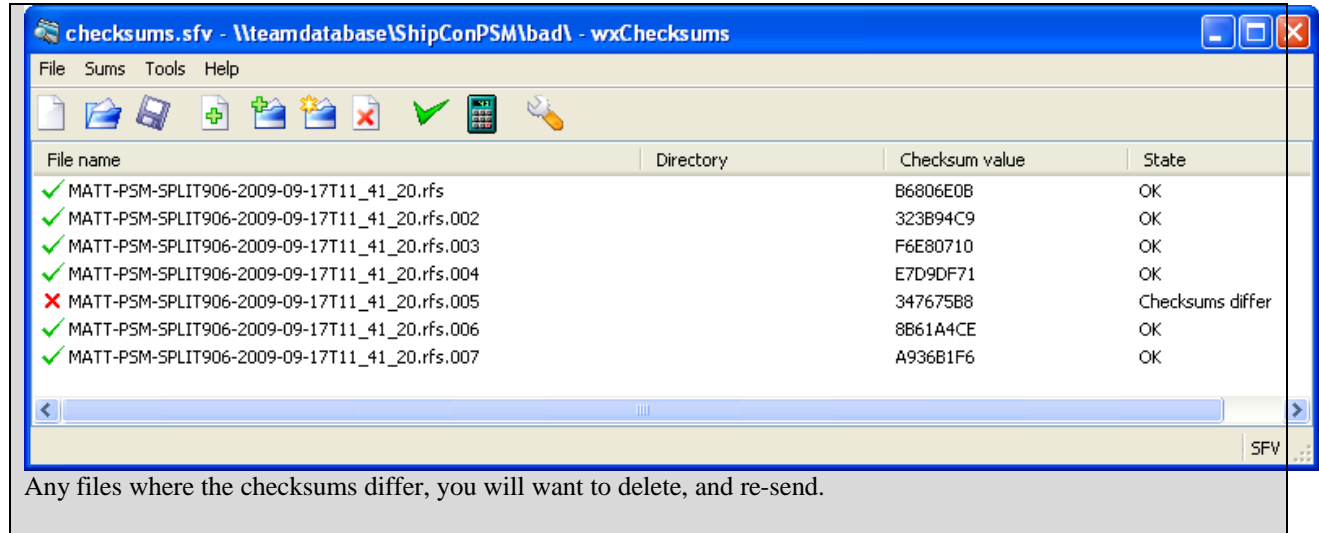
checksums.sfv - \\teamdatabase\ShipConPSM\bad\ - wxChecksums

File Sums Tools Help

| File name | Directory | Checksum value | State |
|---|---|---|---|
| MATT-PSM-SPLIT906-2009-09-17T11_41_20.rfs | | B6806E0B | OK |
| MATT-PSM-SPLIT906-2009-09-17T11_41_20.rfs.002 | | 323B94C9 | OK |
| MATT-PSM-SPLIT906-2009-09-17T11_41_20.rfs.003 | | F6E80710 | OK |
| MATT-PSM-SPLIT906-2009-09-17T11_41_20.rfs.004 | | E7D9DF71 | OK |
| MATT-PSM-SPLIT906-2009-09-17T11_41_20.rfs.005 | | 347675B8 | Checksums differ |
| MATT-PSM-SPLIT906-2009-09-17T11_41_20.rfs.006 | | 8B61A4CE | OK |
| MATT-PSM-SPLIT906-2009-09-17T11_41_20.rfs.007 | | A936B1F6 | OK |

SFV

Any files where the checksums differ, you will want to delete, and re-send.